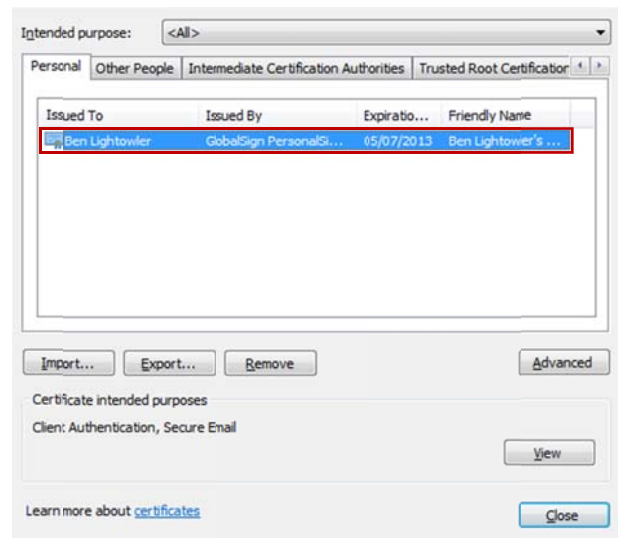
Intended purpose: <All>

Personal | Other People | Intermediate Certification Authorities | Trusted Root Certification

| Issued To | Issued By | Expiratio... | Friendly Name |
|---|---|---|---|
| Ben Lightowler | GlobalSign PersonalSi... | 05/07/2013 | Ben Lightower's ... |

Import... | Export... | Remove | Advanced

Certificate intended purposes
Clien: Authentication, Secure Email

View

Learn more about certificates

Close